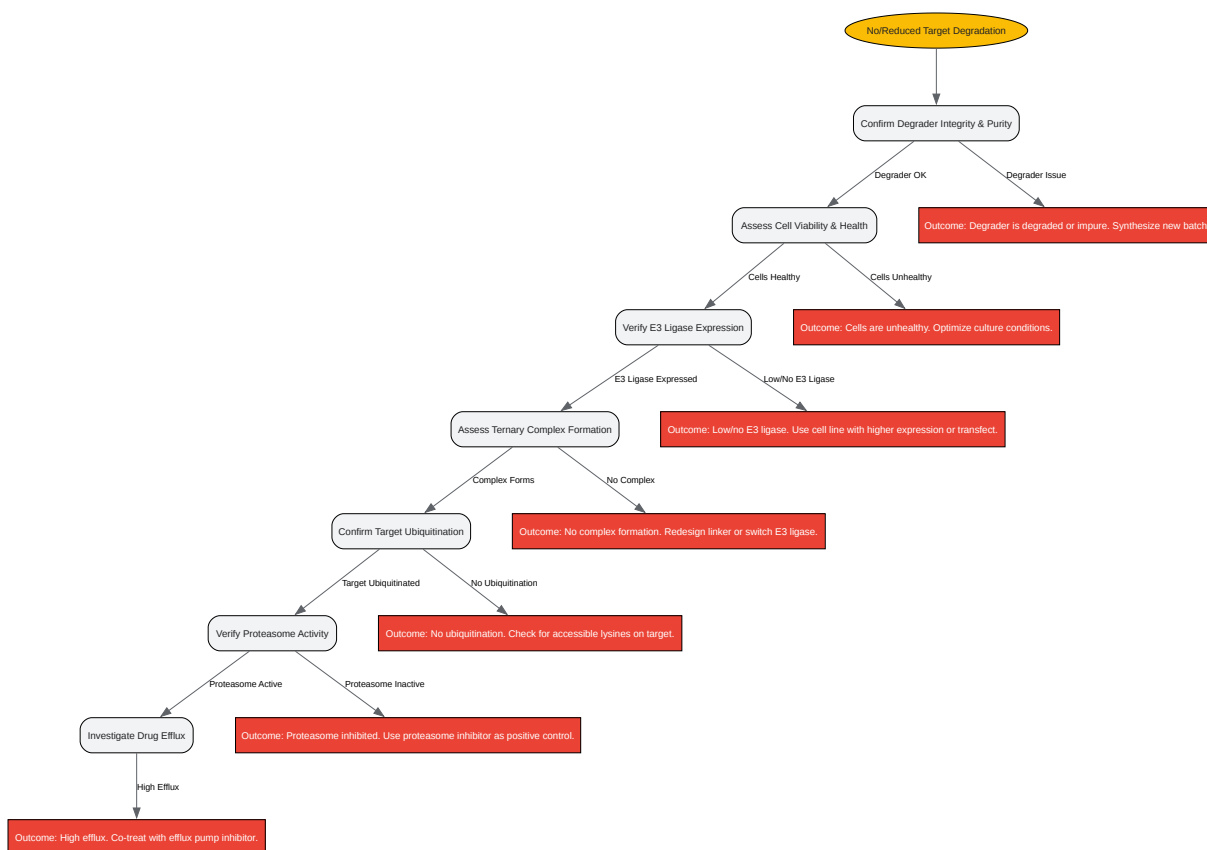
No/Reduced Target Degradation

Confirm Degrader Integrity & Purity

Degrader OK

Degrader Issue

Assess Cell Viability & Health

Outcome: Degrader is degraded or impure. Synthesize new batch

Cells Healthy

Cells Unhealthy

Verify E3 Ligase Expression

Outcome: Cells are unhealthy. Optimize culture conditions.

E3 Ligase Expressed

Low/No E3 Ligase

Assess Ternary Complex Formation

Outcome: Low/no E3 ligase. Use cell line with higher expression or transfect.

Complex Forms

No Complex

Confirm Target Ubiquitination

Outcome: No complex formation. Redesign linker or switch E3 ligase.

Target Ubiquitinated

No Ubiquitination

Verify Proteasome Activity

Outcome: No ubiquitination. Check for accessible lysines on target.

Proteasome Active

Proteasome Inactive

Investigate Drug Efflux

Outcome: Proteasome inhibited. Use proteasome inhibitor as positive control.

High Efflux

Outcome: High efflux. Co-treat with efflux pump inhibitor.